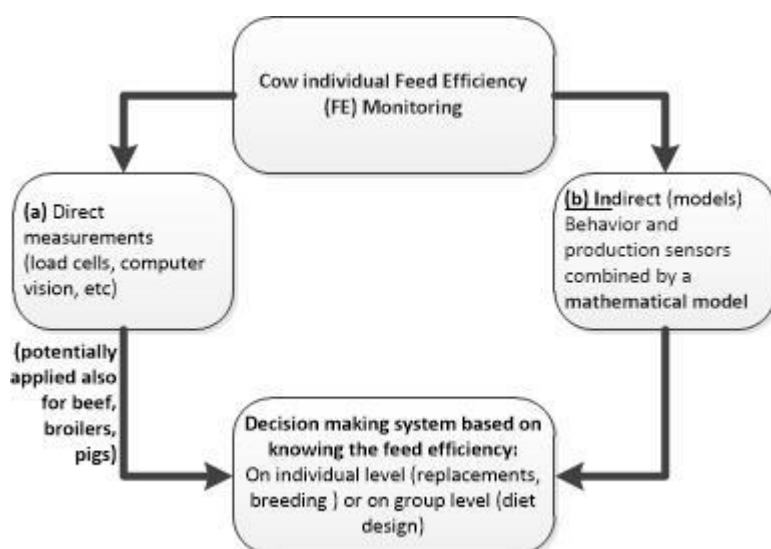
Cow individual Feed Efficiency (FE) Monitoring

(a) Direct measurements (load cells, computer vision, etc)

(b) Indirect (models) Behavior and production sensors combined by a mathematical model

(potentially applied also for beef, broilers, pigs)

Decision making system based on knowing the feed efficiency: On individual level (replacements, breeding ) or on group level (diet design)